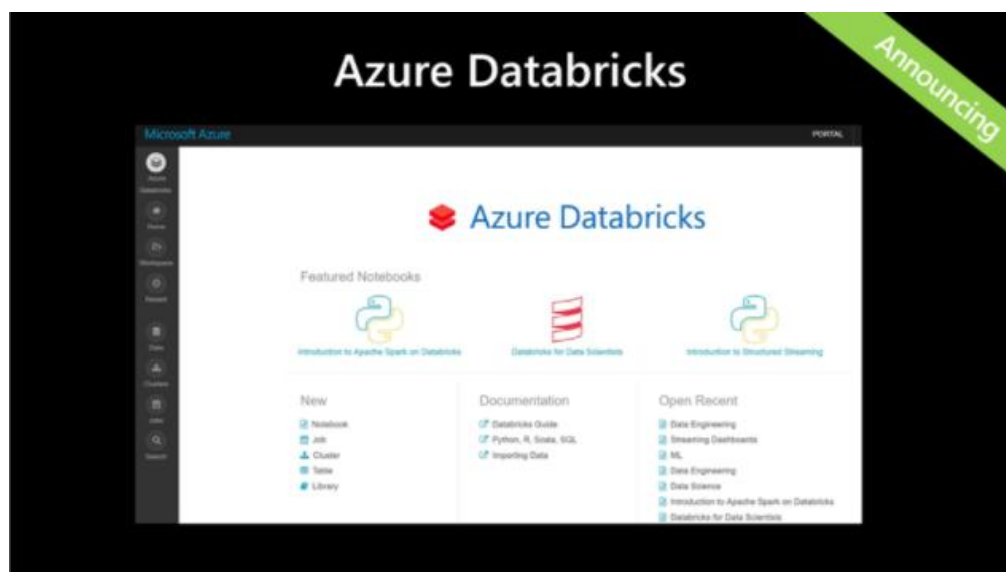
Azure Databricks

Announcing

Microsoft Azure

PORTAL

Azure Databricks

Home

Workspace

Recent

Data

Clusters

Jobs

Search

Azure Databricks

Featured Notebooks

Introduction to Apache Spark on Databricks

Databricks for Data Scientists

Introduction to Structured Streaming

New

Notebook

Job

Cluster

Table

Library

Documentation

Databricks Guide

Python, R, Scala, SQL

Importing Data

Open Recent

Data Engineering

Streaming Dashboards

ML

Data Engineering

Data Science

Introduction to Apache Spark on Databricks

Databricks for Data Scientists